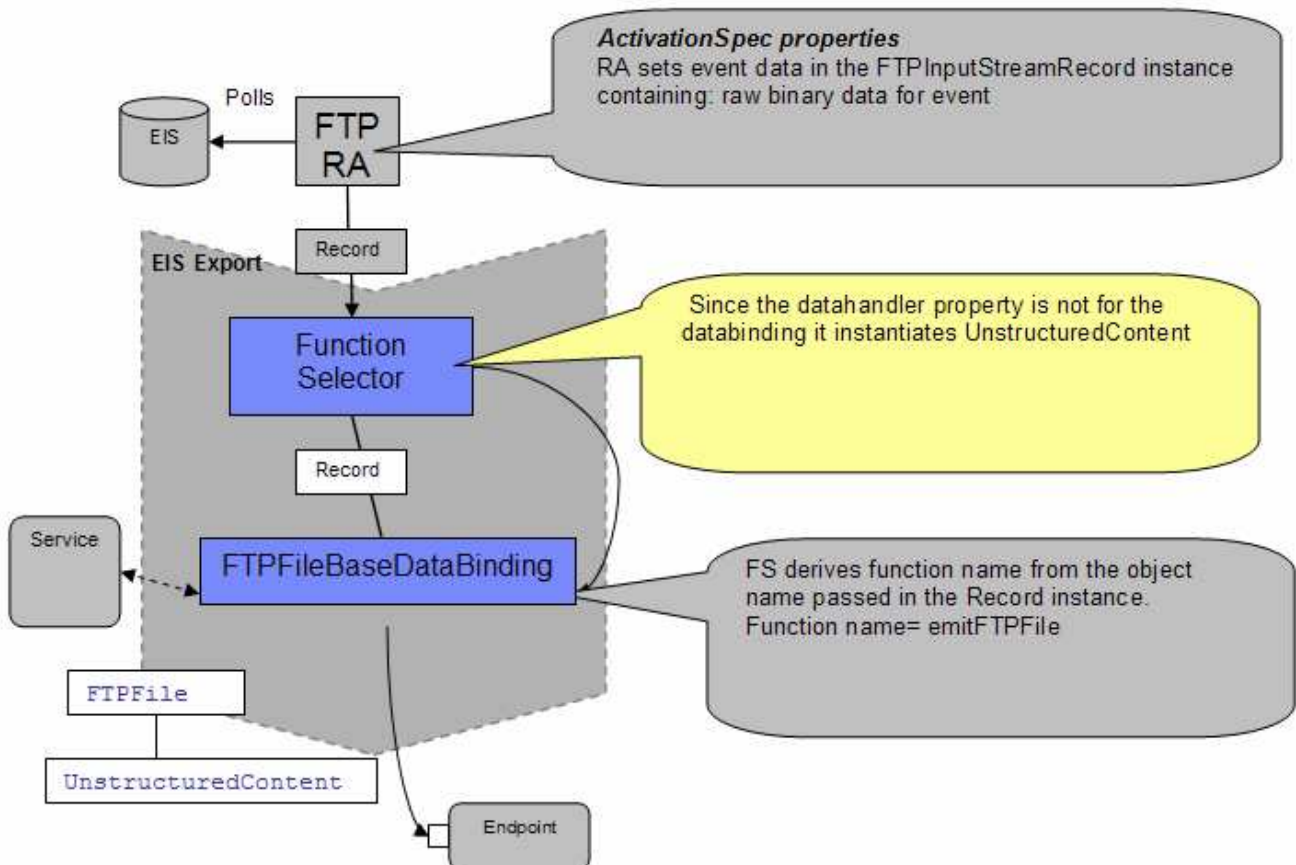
ActivationSpec properties
RA sets event data in the FTPInputStreamRecord instance containing: raw binary data for event

Polls

EIS

FTP RA

Record

EIS Export

Function Selector

Since the datahandler property is not for the databinding it instantiates UnstructuredContent

Record

Service

FTPFileBaseDataBinding

FS derives function name from the object name passed in the Record instance.
Function name= emitFTPFile

FTPFile

UnstructuredContent

Endpoint